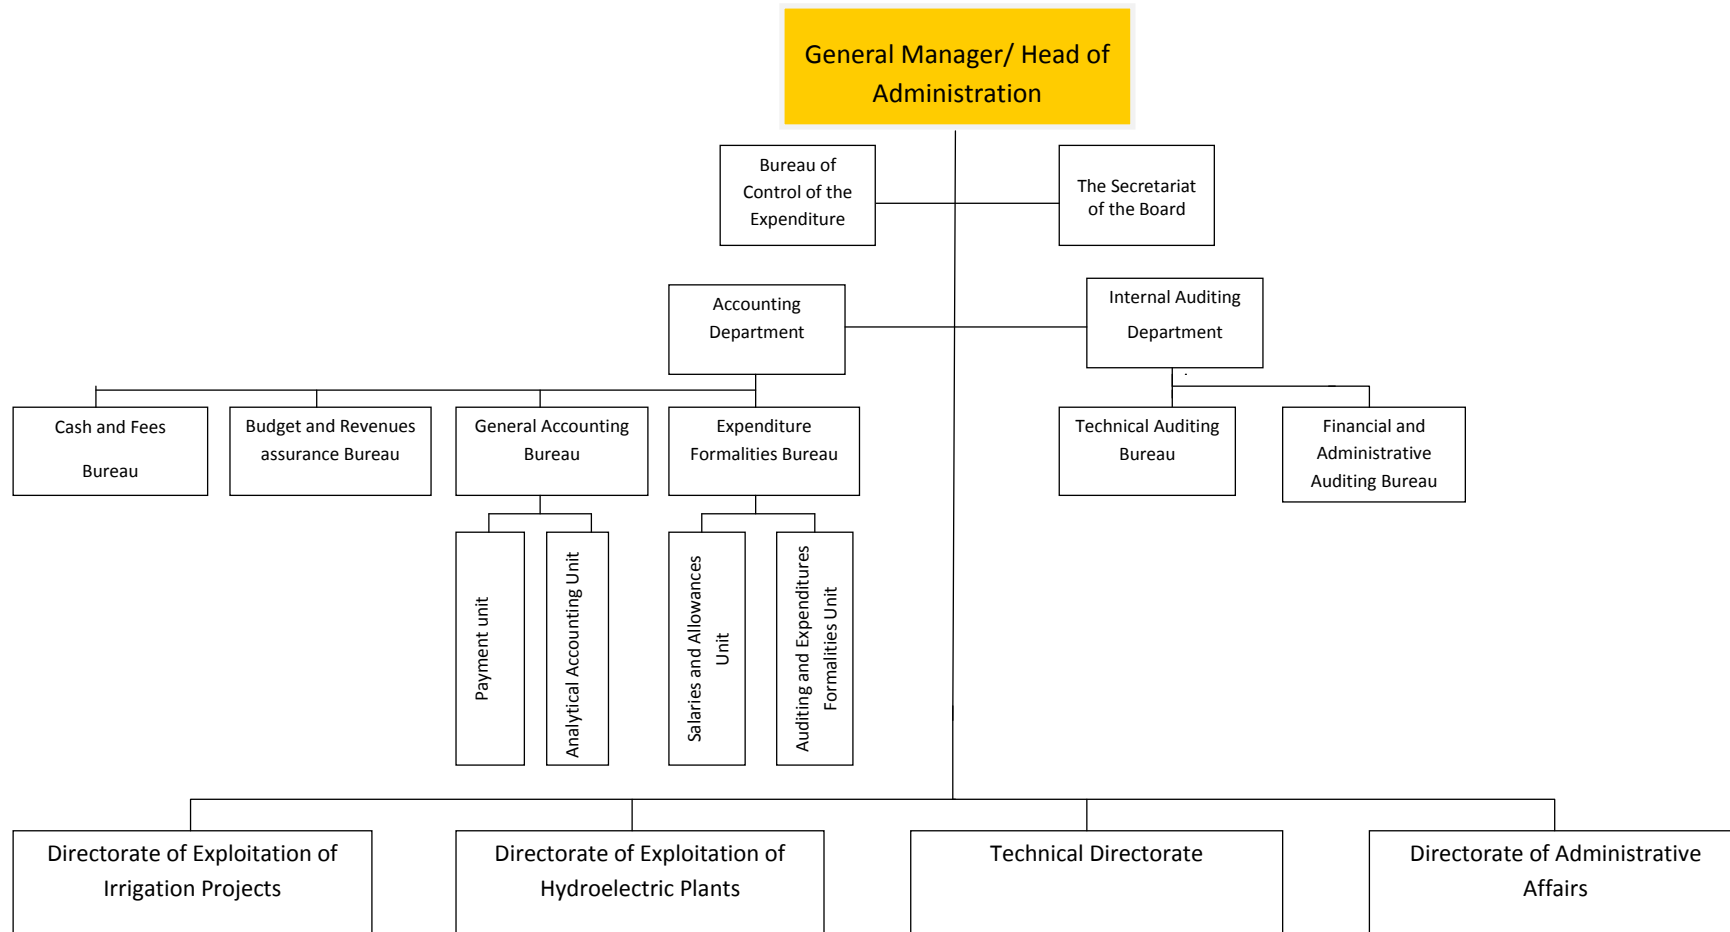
General Manager/ Head of Administration

Bureau of Control of the Expenditure

The Secretariat of the Board

Accounting Department

Internal Auditing Department

Cash and Fees Bureau

Budget and Revenues assurance Bureau

General Accounting Bureau

Expenditure Formalities Bureau

Technical Auditing Bureau

Financial and Administrative Auditing Bureau

Payment unit

Analytical Accounting Unit

Salaries and Allowances Unit

Auditing and Expenditures Formalities Unit

Directorate of Exploitation of Irrigation Projects

Directorate of Exploitation of Hydroelectric Plants

Technical Directorate

Directorate of Administrative Affairs